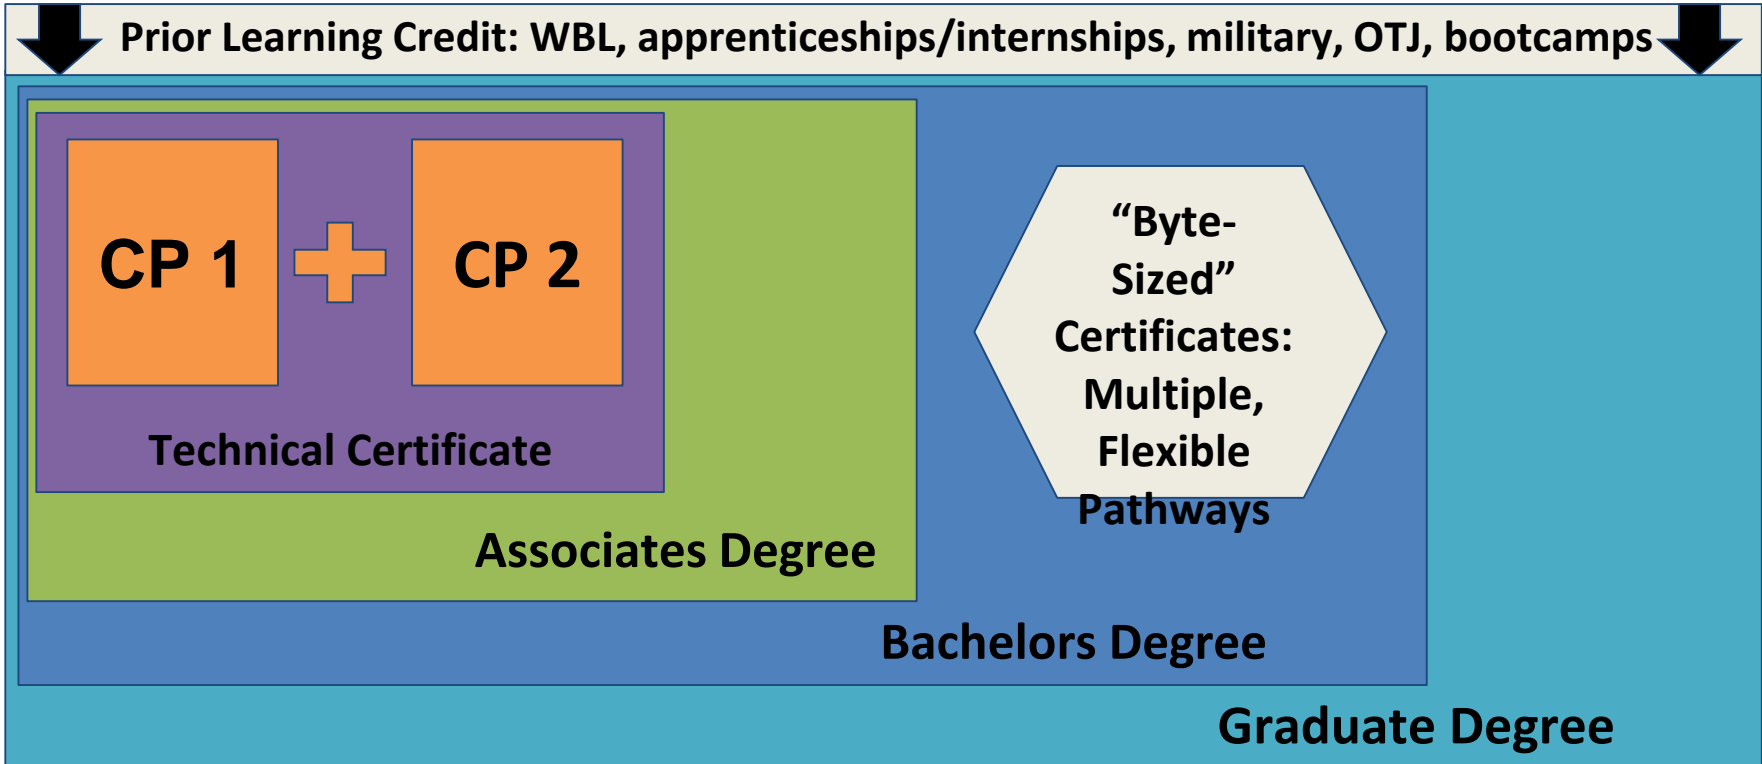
Prior Learning Credit: WBL, apprenticeships/internships, military, OTJ, bootcamps

CP 1

CP 2

Technical Certificate

Associates Degree

"Byte-Sized" Certificates: Multiple, Flexible Pathways

Bachelors Degree

Graduate Degree